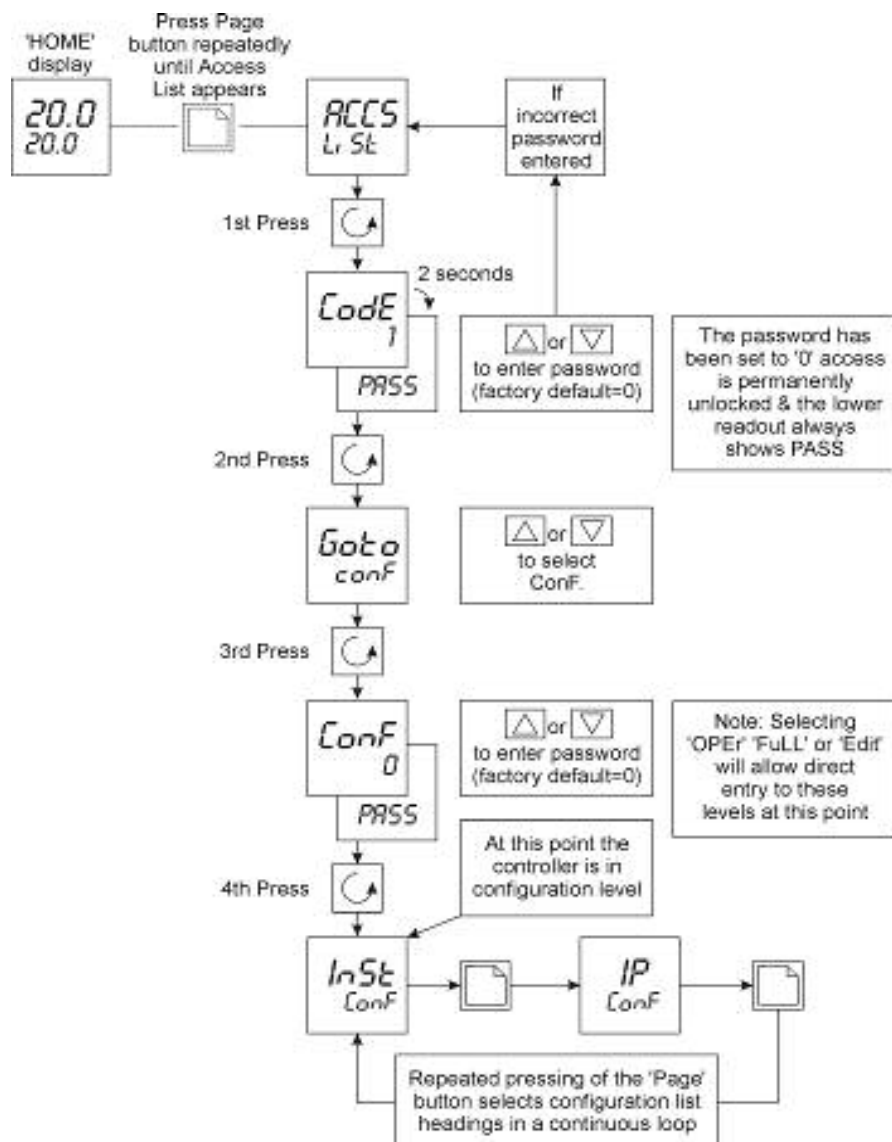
'HOME' display

20.0
20.0

Press Page button repeatedly until Access List appears

ACCS
Li St

If incorrect password entered

1st Press

CodE
1

2 seconds

PASS

or to enter password (factory default=0)

The password has been set to '0' access is permanently unlocked & the lower readout always shows PASS

2nd Press

Goto
conF

or to select ConF.

3rd Press

ConF
0

or to enter password (factory default=0)

Note: Selecting 'OPEr' 'FuLL' or 'Edit' will allow direct entry to these levels at this point

PASS

4th Press

At this point the controller is in configuration level

InSt
ConF

IP
ConF

Repeated pressing of the 'Page' button selects configuration list headings in a continuous loop